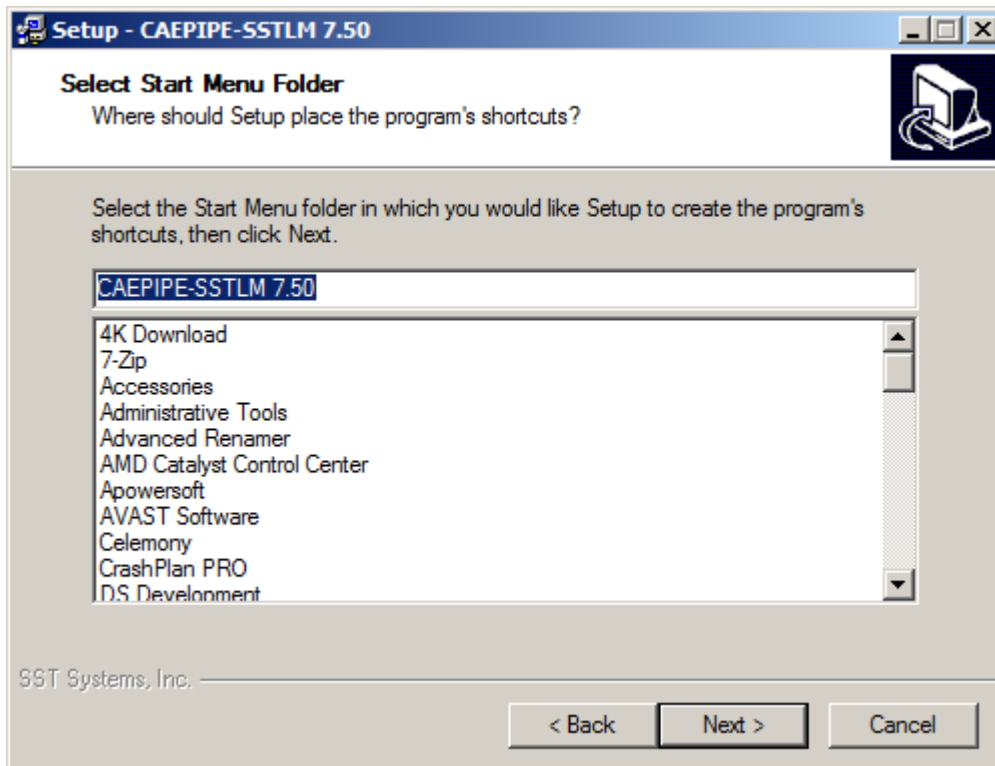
Setup - CAEPIPE-SSTLM 7.50

Select Start Menu Folder
Where should Setup place the program's shortcuts?

Select the Start Menu folder in which you would like Setup to create the program's shortcuts, then click Next.

CAEPIPE-SSTLM 7.50

4K Download
7-Zip
Accessories
Administrative Tools
Advanced Renamer
AMD Catalyst Control Center
Apowersoft
AVAST Software
Celemony
CrashPlan PRO
DS Development

SST Systems, Inc.

< Back
Next >
Cancel